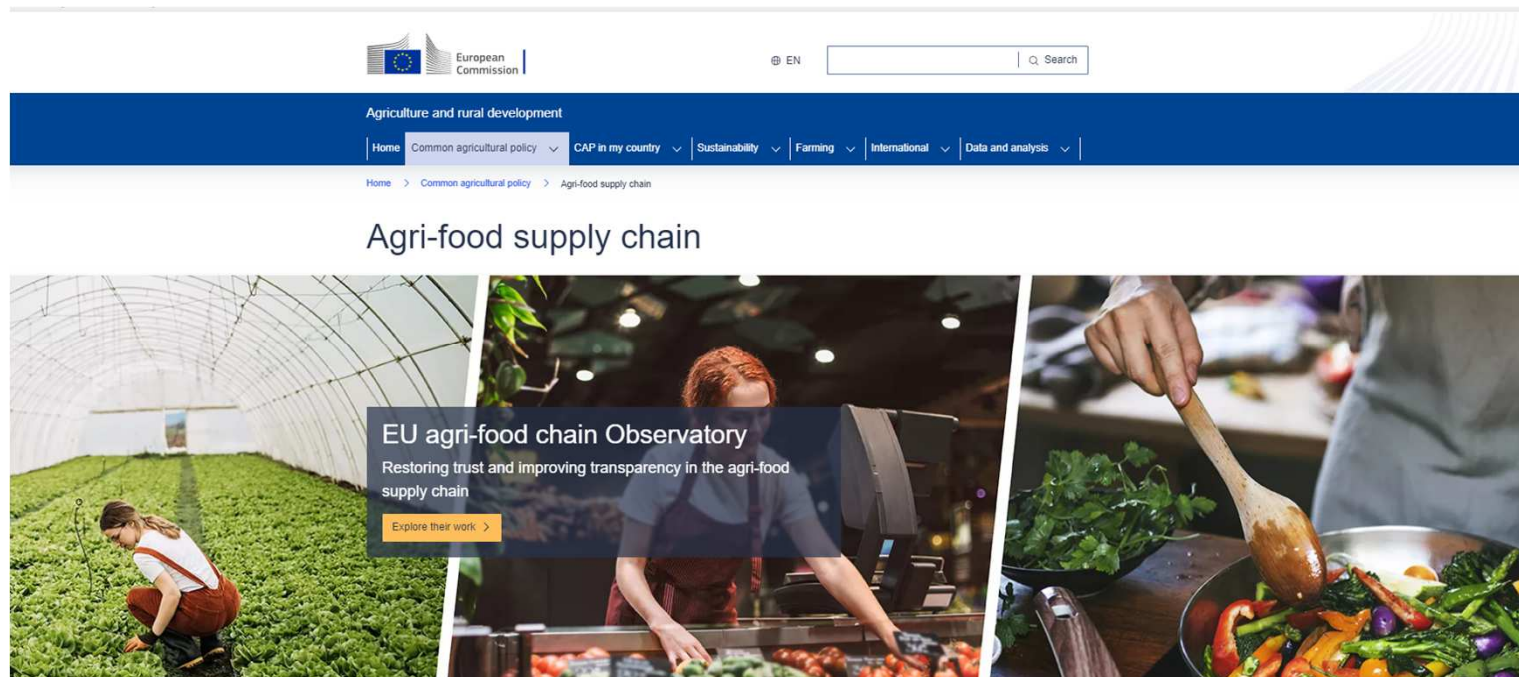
European Commission

EN

Search

Agriculture and rural development

Home | Common agricultural policy | CAP in my country | Sustainability | Farming | International | Data and analysis

Home > Common agricultural policy > Agri-food supply chain

Agri-food supply chain

EU agri-food chain Observatory

Restoring trust and improving transparency in the agri-food supply chain

Explore their work >